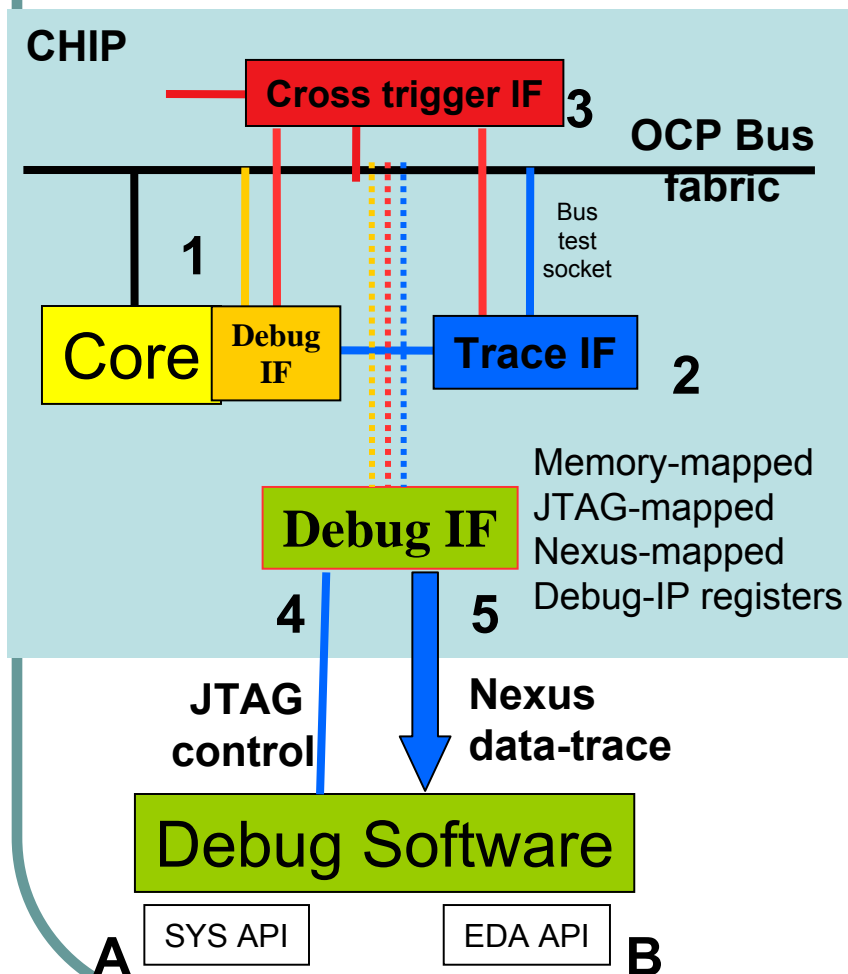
CHIP

Cross trigger IF 3

OCP Bus fabric

1

Bus test socket

Core

Debug IF

Trace IF

2

Memory-mapped
JTAG-mapped
Nexus-mapped
Debug-IP registers

Debug IF

4

5

JTAG control

Nexus data-trace

Debug Software

SYS API

EDA API

A

B